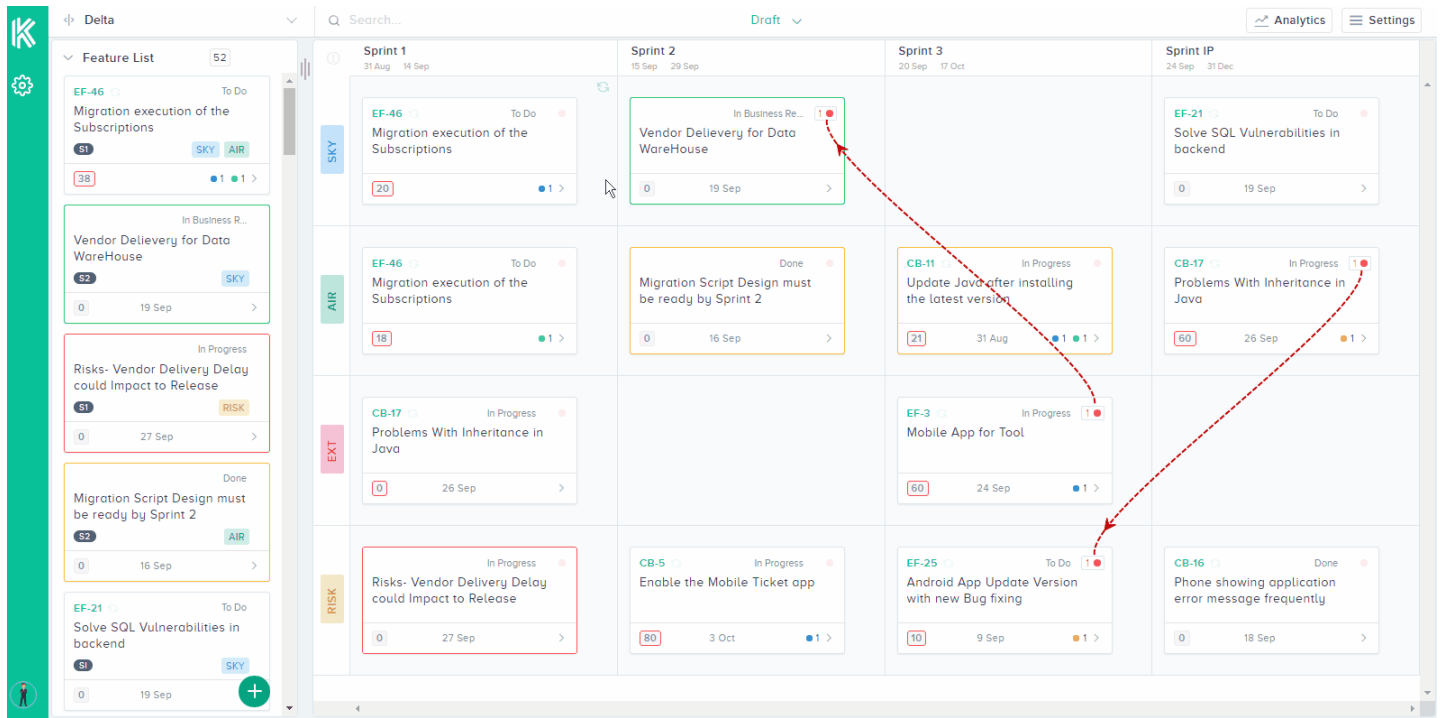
Delta

Search...

Draft

Analytics

Settings

Feature List 52

EF-46 To Do
Migration execution of the Subscriptions
S1 SKY AIR
38 1 1

In Business R...
Vendor Delievery for Data WareHouse
S2 SKY
0 19 Sep

In Progress
Risks- Vendor Delivery Delay could Impact to Release
S1 RISK
0 27 Sep

Done
Migration Script Design must be ready by Sprint 2
S2 AIR
0 16 Sep

EF-21 To Do
Solve SQL Vulnerabilities in backend
SI SKY
0 19 Sep

Sprint 1
31 Aug 14 Sep

Sprint 2
15 Sep 29 Sep

Sprint 3
20 Sep 17 Oct

Sprint IP
24 Sep 31 Dec

SKY

EF-46 To Do
Migration execution of the Subscriptions
20 1

In Business Re... 1
Vendor Delievery for Data WareHouse
0 19 Sep

EF-21 To Do
Solve SQL Vulnerabilities in backend
0 19 Sep

AIR

EF-46 To Do
Migration execution of the Subscriptions
18 1

Done
Migration Script Design must be ready by Sprint 2
0 16 Sep

CB-11 In Progress
Update Java after installing the latest version
21 31 Aug 1 1

CB-17 In Progress 1
Problems With Inheritance in Java
60 26 Sep 1

EXT

CB-17 In Progress
Problems With Inheritance in Java
0 26 Sep

EF-3 In Progress 1
Mobile App for Tool
60 24 Sep 1

RISK

In Progress
Risks- Vendor Delivery Delay could Impact to Release
0 27 Sep

CB-5 In Progress
Enable the Mobile Ticket app
80 3 Oct 1

EF-25 To Do 1
Android App Update Version with new Bug fixing
10 9 Sep 1

CB-16 Done
Phone showing application error message frequently
0 18 Sep